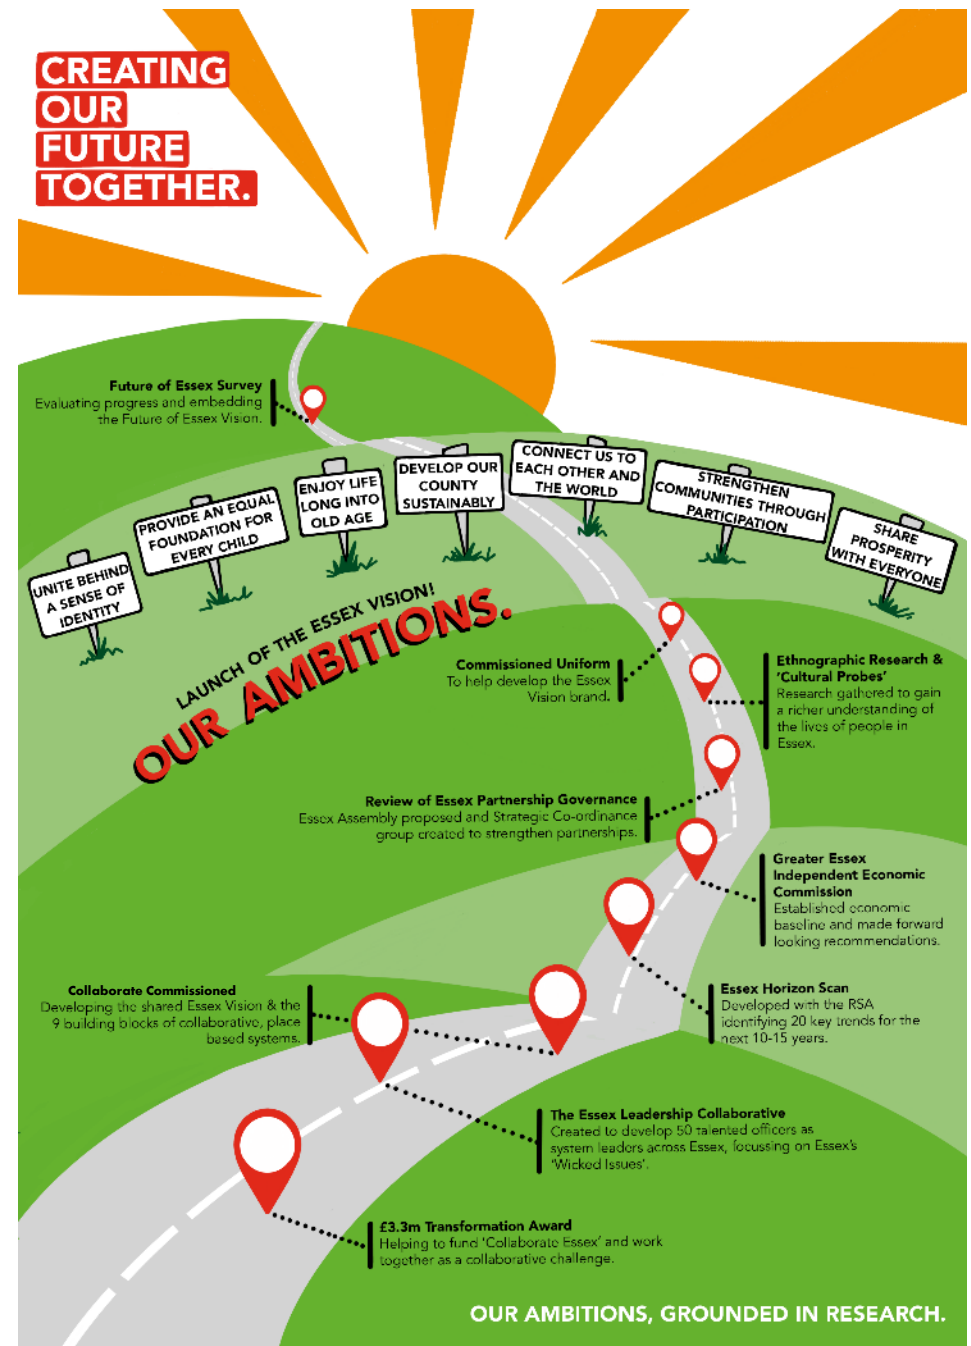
CREATING OUR FUTURE TOGETHER.

Future of Essex Survey
Evaluating progress and embedding the Future of Essex Vision.

UNITE BEHIND A SENSE OF IDENTITY

PROVIDE AN EQUAL FOUNDATION FOR EVERY CHILD

ENJOY LIFE LONG INTO OLD AGE

DEVELOP OUR COUNTY SUSTAINABLY

CONNECT US TO EACH OTHER AND THE WORLD

STRENGTHEN COMMUNITIES THROUGH PARTICIPATION

SHARE PROSPERITY WITH EVERYONE

LAUNCH OF THE ESSEX VISION!
OUR AMBITIONS.

Commissioned Uniform
To help develop the Essex Vision brand.

Ethnographic Research & 'Cultural Probes'
Research gathered to gain a richer understanding of the lives of people in Essex.

Review of Essex Partnership Governance
Essex Assembly proposed and Strategic Co-ordinance group created to strengthen partnerships.

Greater Essex Independent Economic Commission
Established economic baseline and made forward looking recommendations.

Collaborate Commissioned
Developing the shared Essex Vision & the 9 building blocks of collaborative, place based systems.

Essex Horizon Scan
Developed with the RSA identifying 20 key trends for the next 10-15 years.

The Essex Leadership Collaborative
Created to develop 50 talented officers as system leaders across Essex, focussing on Essex's 'Wicked Issues'.

£3.3m Transformation Award
Helping to fund 'Collaborate Essex' and work together as a collaborative challenge.

OUR AMBITIONS, GROUNDED IN RESEARCH.